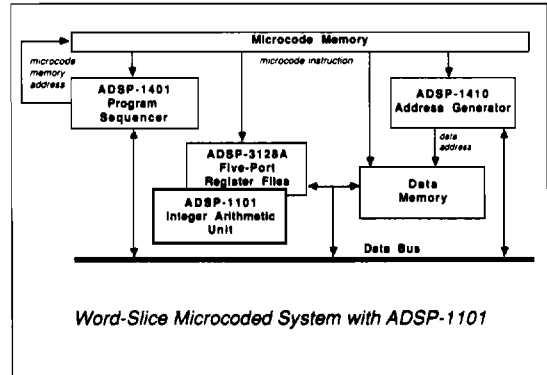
Microcode Memory

microcode memory address

microcode instruction

ADSP-1401 Program Sequencer

ADSP-1410 Address Generator

data address

ADSP-3128A Five-Port Register Files

ADSP-1101 Integer Arithmetic Unit

Data Memory

Data Bus

Word-Slice Microcoded System with ADSP-1101